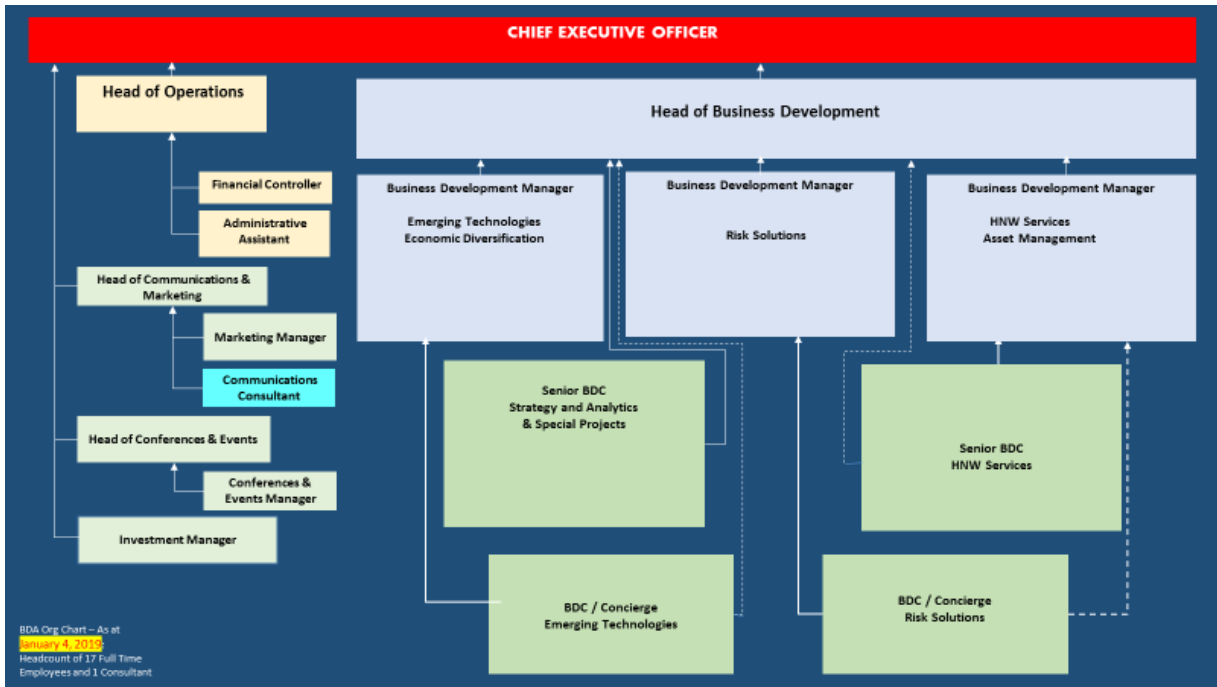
CHIEF EXECUTIVE OFFICER

Head of Operations

Financial Controller

Administrative Assistant

Head of Communications & Marketing

Marketing Manager

Communications Consultant

Head of Conferences & Events

Conferences & Events Manager

Investment Manager

Head of Business Development

Business Development Manager

Emerging Technologies
Economic Diversification

Business Development Manager

Risk Solutions

Business Development Manager

HNW Services
Asset Management

Senior BDC
Strategy and Analytics
& Special Projects

Senior BDC
HNW Services

BDC / Concierge
Emerging Technologies

BDC / Concierge
Risk Solutions

BDA Org Chart – As at
January 4, 2019:
Headcount of 17 Full Time Employees and 1 Consultant